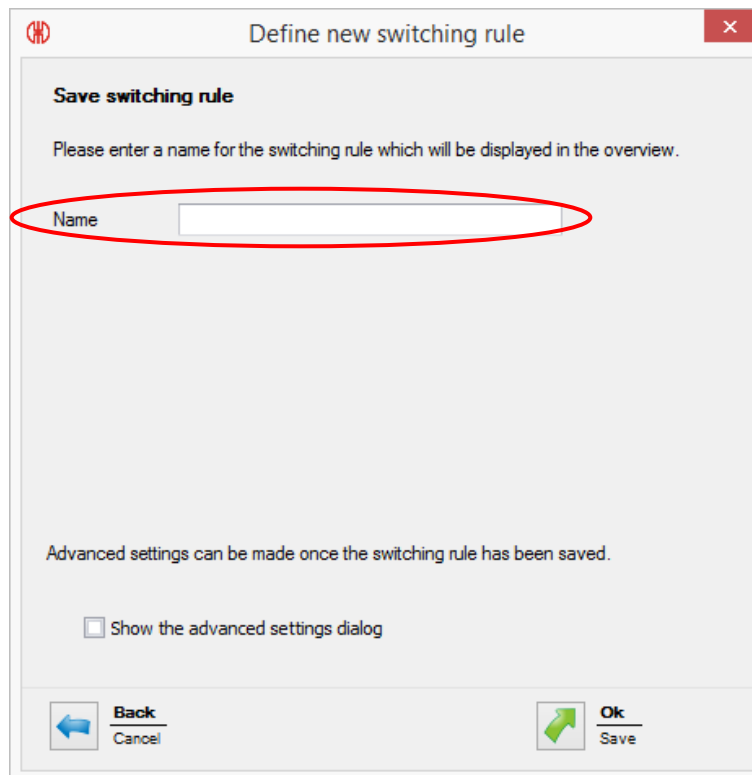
Define new switching rule

Save switching rule

Please enter a name for the switching rule which will be displayed in the overview.

Name

Advanced settings can be made once the switching rule has been saved.

Show the advanced settings dialog

Back
Cancel

Ok
Save